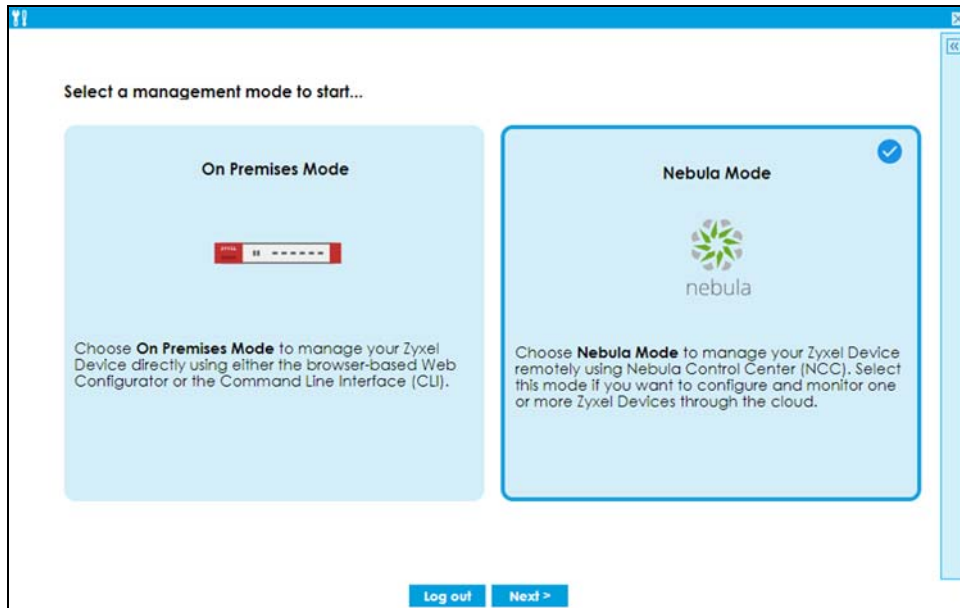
Select a management mode to start...

On Premises Mode

Choose **On Premises Mode** to manage your Zyxel Device directly using either the browser-based Web Configurator or the Command Line Interface (CLI).

Nebula Mode

nebula

Choose **Nebula Mode** to manage your Zyxel Device remotely using Nebula Control Center (NCC). Select this mode if you want to configure and monitor one or more Zyxel Devices through the cloud.

Log out Next >